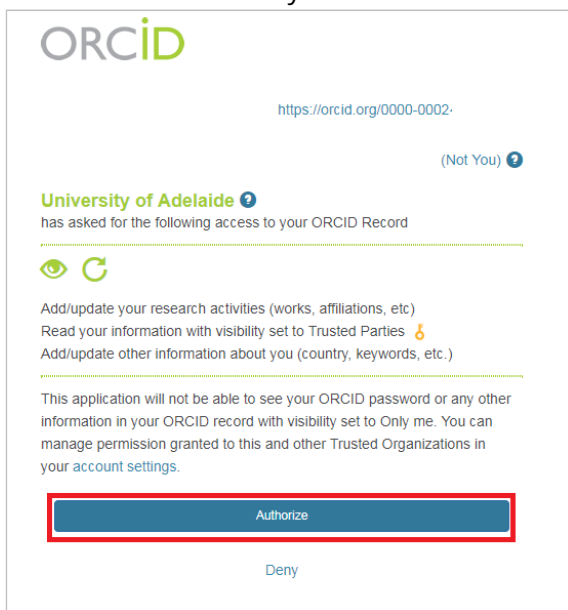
ORCID

https://orcid.org/0000-0002-

(Not You)

University of Adelaide
has asked for the following access to your ORCID Record

Add/update your research activities (works, affiliations, etc)
Read your information with visibility set to Trusted Parties
Add/update other information about you (country, keywords, etc.)

This application will not be able to see your ORCID password or any other information in your ORCID record with visibility set to Only me. You can manage permission granted to this and other Trusted Organizations in your account settings.

Authorize

Deny